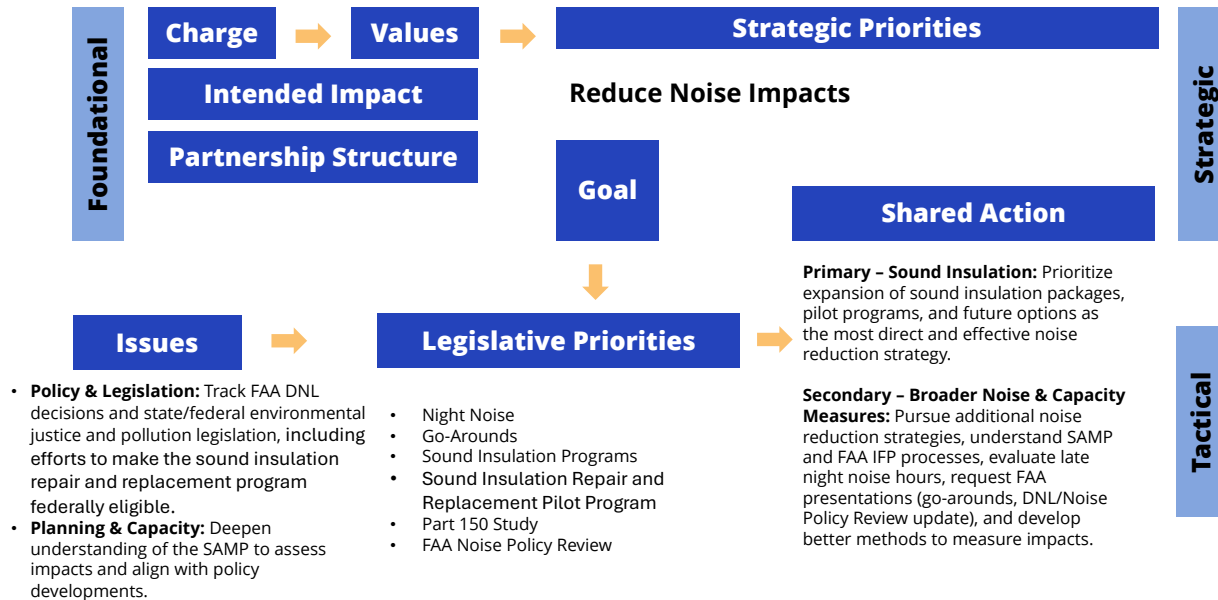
Foundational

Charge

Values

Strategic Priorities

Intended Impact

Reduce Noise Impacts

Partnership Structure

Goal

Shared Action

Strategic

Primary – Sound Insulation: Prioritize expansion of sound insulation packages, pilot programs, and future options as the most direct and effective noise reduction strategy.

Secondary – Broader Noise & Capacity Measures: Pursue additional noise reduction strategies, understand SAMP and FAA IFP processes, evaluate late night noise hours, request FAA presentations (go-arounds, DNL/Noise Policy Review update), and develop better methods to measure impacts.

Issues

Legislative Priorities

Tactical

• Policy & Legislation: Track FAA DNL decisions and state/federal environmental justice and pollution legislation, including efforts to make the sound insulation repair and replacement program federally eligible.
• Planning & Capacity: Deepen understanding of the SAMP to assess impacts and align with policy developments.

• Night Noise
• Go-Arounds
• Sound Insulation Programs
• Sound Insulation Repair and Replacement Pilot Program
• Part 150 Study
• FAA Noise Policy Review